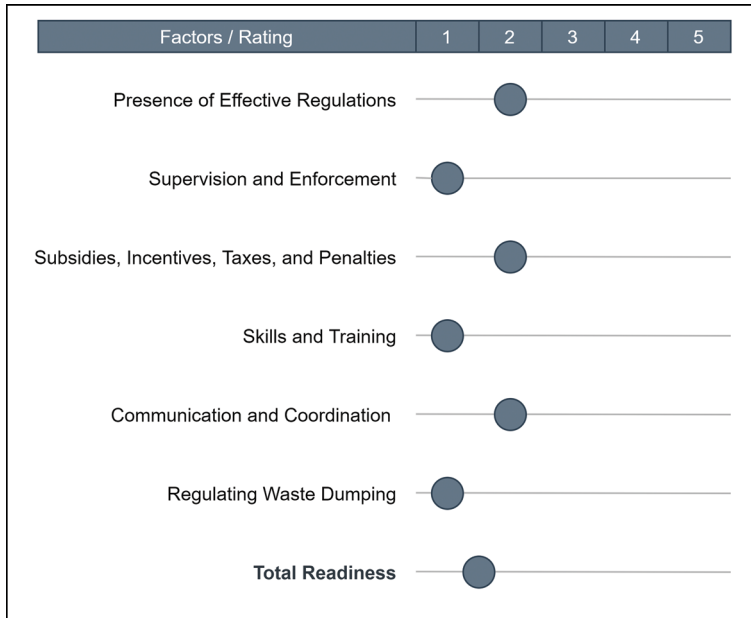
| Factors / Rating | 1 | 2 | 3 | 4 | 5 |
|---|---|---|---|---|---|

Presence of Effective Regulations

Supervision and Enforcement

Subsidies, Incentives, Taxes, and Penalties

Skills and Training

Communication and Coordination

Regulating Waste Dumping

**Total Readiness**